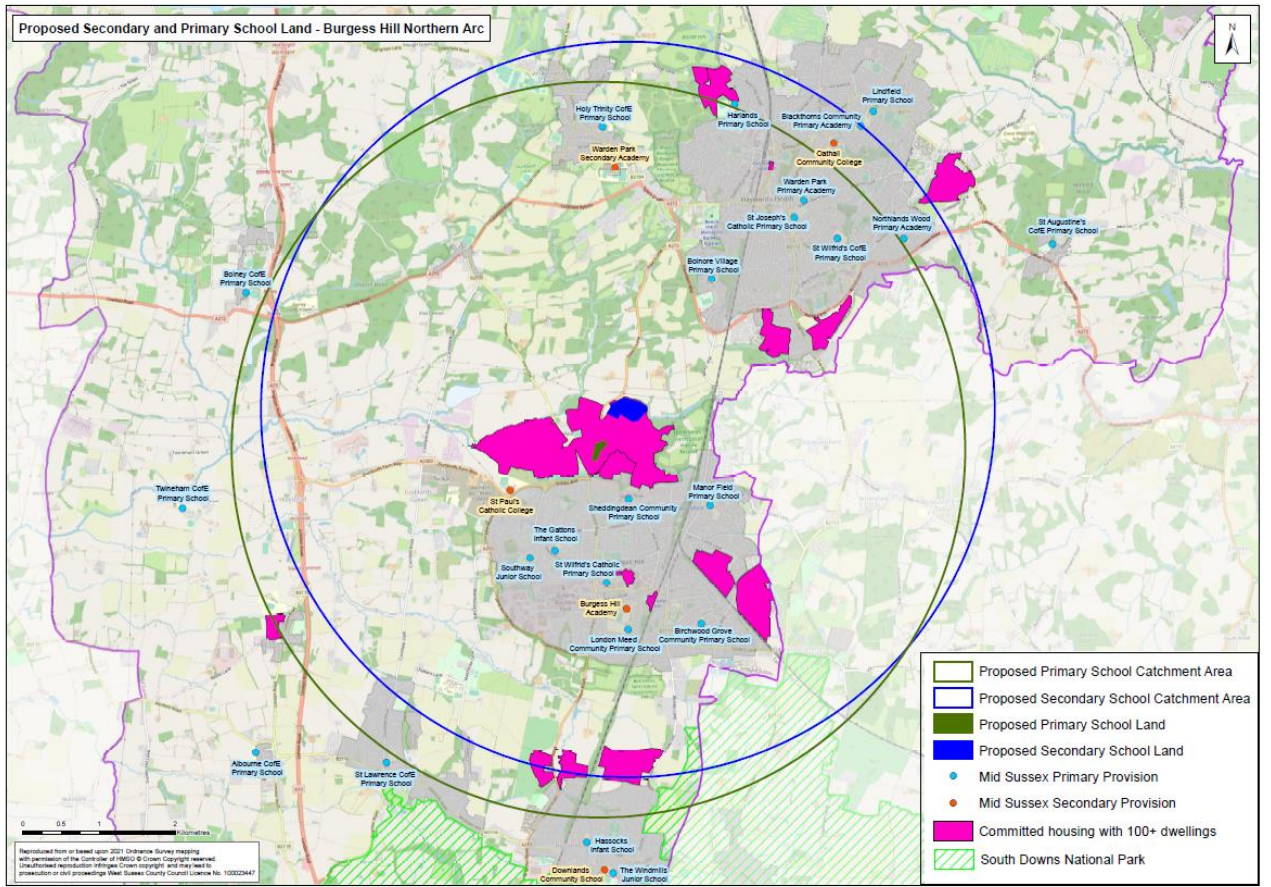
Proposed Secondary and Primary School Land - Burgess Hill Northern Arc

N

Holy Trinity CofE Primary School

Harlands Primary School

Blackthorns Community Primary Academy

Lindfield Primary School

Warden Park Secondary Academy

Oathall Community College

Warden Park Primary Academy

St Joseph's Catholic Primary School

St Wilfrid's CofE Primary School

Northlands Wood Primary Academy

St Augustine's CofE Primary School

Bolney CofE Primary School

Bolnore Village Primary School

Twineham CofE Primary School

St Paul's Catholic College

Sheddingdean Community Primary School

Manor Field Primary School

The Gattons Infant School

Southway Junior School

St Wilfrid's Catholic Primary School

Burgess Hill Academy

London Meed Community Primary School

Birchwood Grove Community Primary School

Albourne CofE Primary School

St Lawrence CofE Primary School

Hassocks Infant School

Downlands Community School

The Windmills Junior School

0 0.5 1 2 Kilometres

Reproduced from or based upon 2021 Ordnance Survey mapping with permission of the Controller of HMSO © Crown Copyright reserved. Unauthorised reproduction infringes Crown copyright and may lead to prosecution or civil proceedings West Sussex County Council Licence No. 100023447

Proposed Primary School Catchment Area
Proposed Secondary School Catchment Area
Proposed Primary School Land
Proposed Secondary School Land
Mid Sussex Primary Provision
Mid Sussex Secondary Provision
Committed housing with 100+ dwellings
South Downs National Park